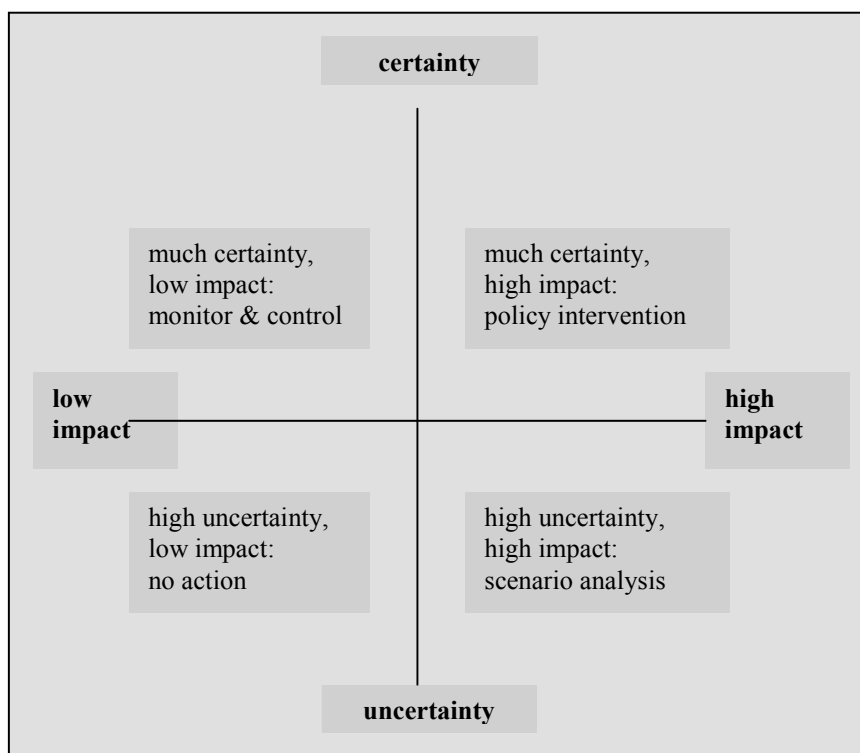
certainty

much certainty, low impact: monitor & control

much certainty, high impact: policy intervention

low impact

high impact

high uncertainty, low impact: no action

high uncertainty, high impact: scenario analysis

uncertainty